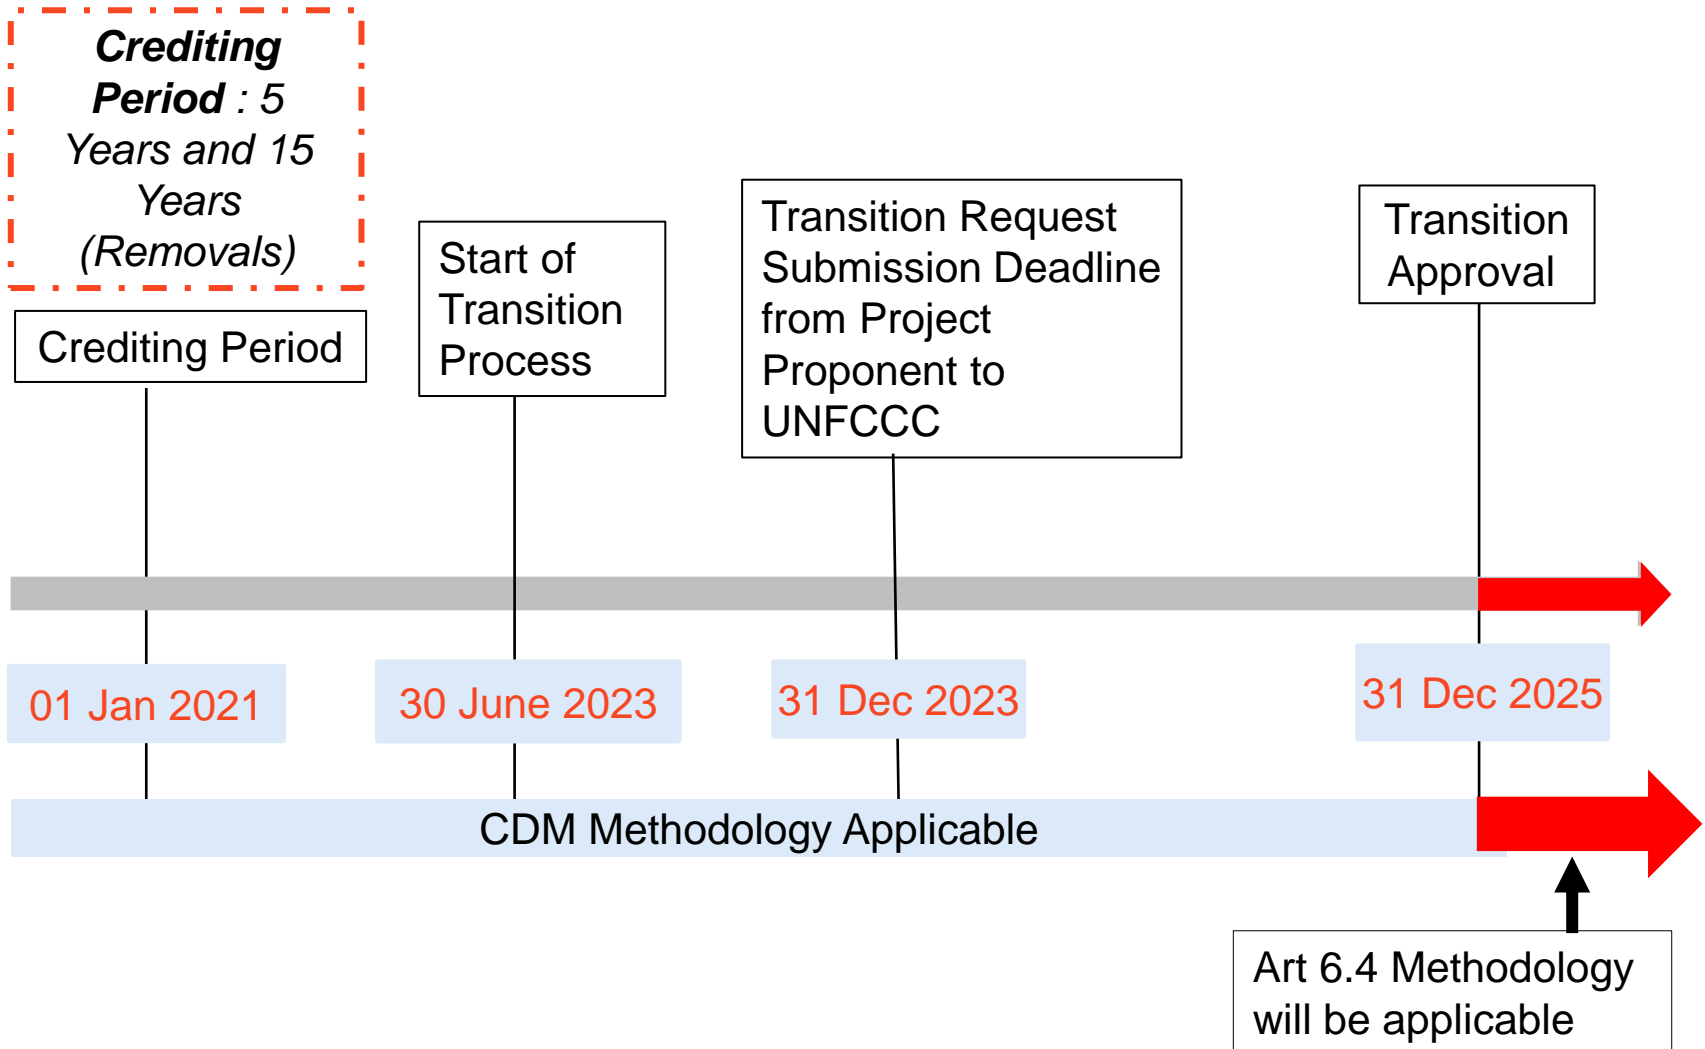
Crediting Period : 5 Years and 15 Years (Removals)

Crediting Period

Start of Transition Process

Transition Request Submission Deadline from Project Proponent to UNFCCC

Transition Approval

01 Jan 2021

30 June 2023

31 Dec 2023

31 Dec 2025

CDM Methodology Applicable

Art 6.4 Methodology will be applicable